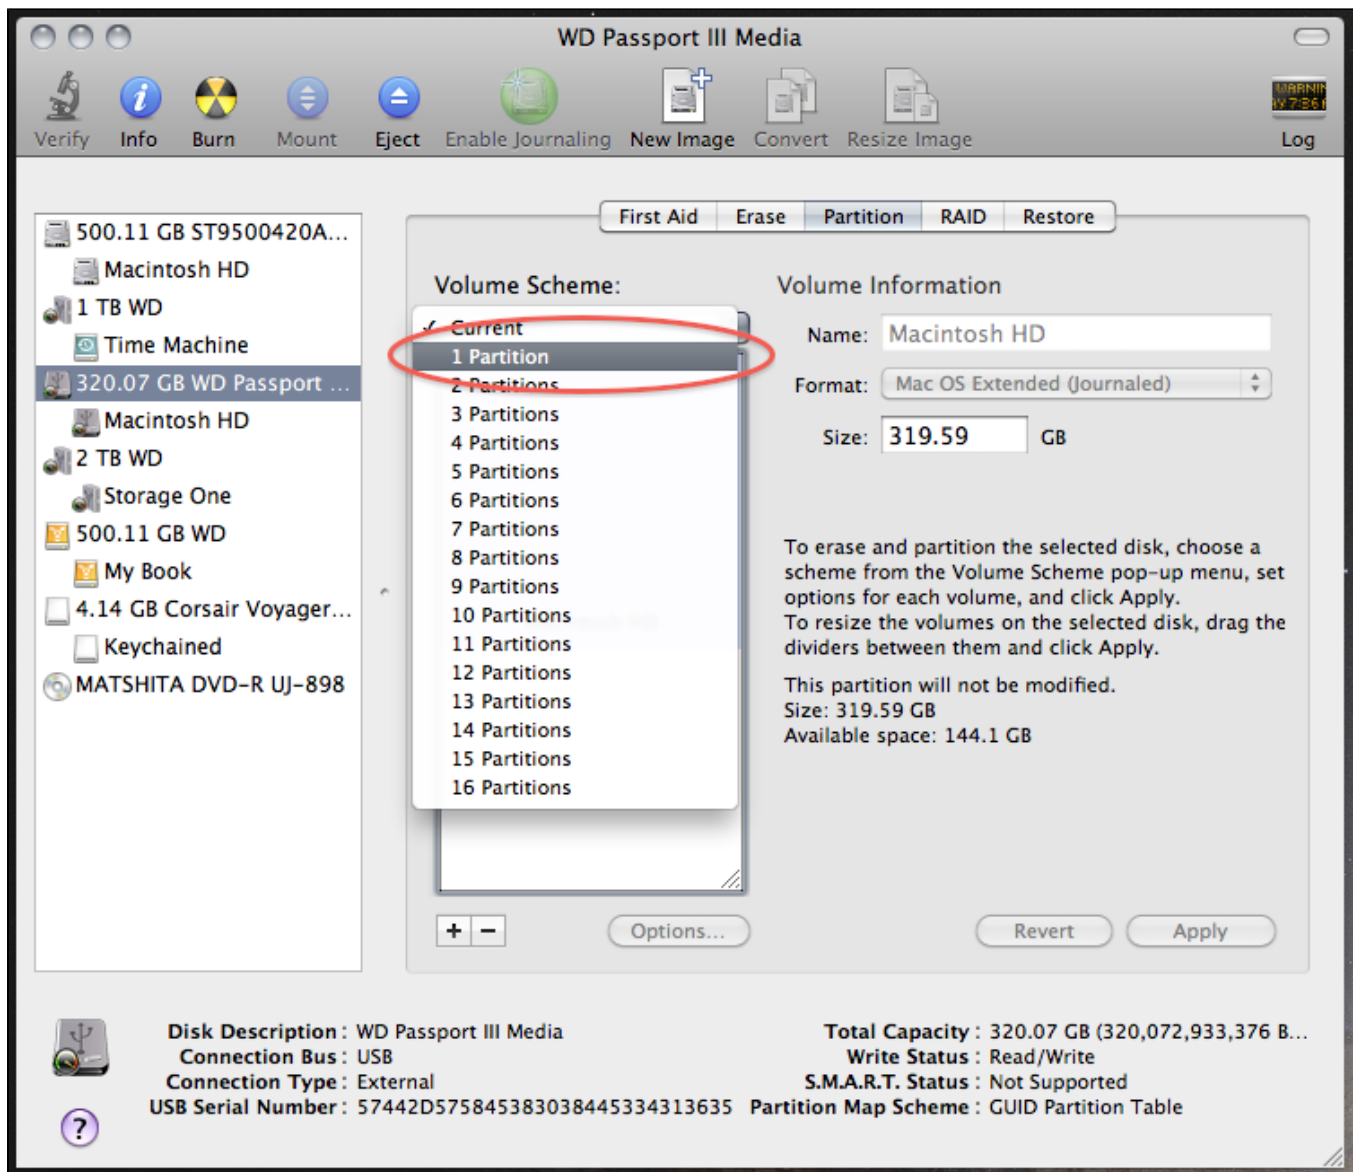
WD Passport III Media

Verify Info Burn Mount Eject Enable Journaling New Image Convert Resize Image

WARNIN
Y 7:36 I
Log

500.11 GB ST9500420A...
Macintosh HD
1 TB WD
Time Machine
320.07 GB WD Passport ...
Macintosh HD
2 TB WD
Storage One
500.11 GB WD
My Book
4.14 GB Corsair Voyager...
Keychained
MATSHITA DVD-R UJ-898

First Aid | Erase | Partition | RAID | Restore

Volume Scheme:

✓ Current
1 Partition
2 Partitions
3 Partitions
4 Partitions
5 Partitions
6 Partitions
7 Partitions
8 Partitions
9 Partitions
10 Partitions
11 Partitions
12 Partitions
13 Partitions
14 Partitions
15 Partitions
16 Partitions

Volume Information

Name: Macintosh HD

Format: Mac OS Extended (Journaled)

Size: 319.59 GB

To erase and partition the selected disk, choose a scheme from the Volume Scheme pop-up menu, set options for each volume, and click Apply.
To resize the volumes on the selected disk, drag the dividers between them and click Apply.

This partition will not be modified.
Size: 319.59 GB
Available space: 144.1 GB

+ −
Options...
Revert Apply

Disk Description : WD Passport III Media
Connection Bus : USB
Connection Type : External
USB Serial Number : 57442D575845383038445334313635

Total Capacity : 320.07 GB (320,072,933,376 B...
Write Status : Read/Write
S.M.A.R.T. Status : Not Supported
Partition Map Scheme : GUID Partition Table

?